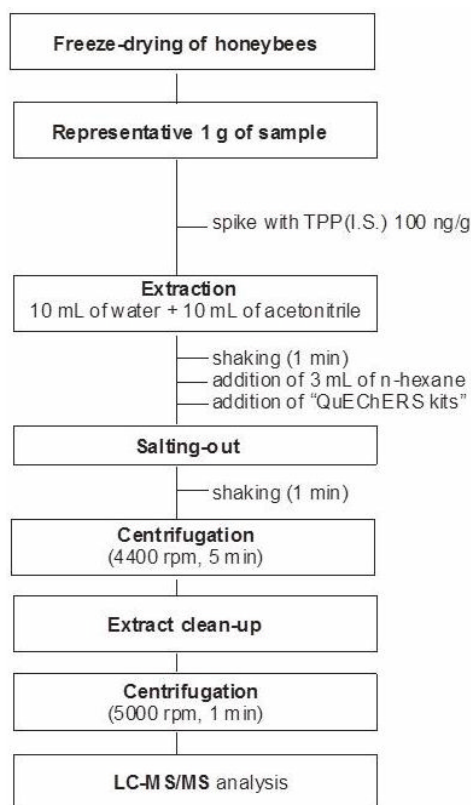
Freeze-drying of honeybees

Representative 1 g of sample

spike with TPP(I.S.) 100 ng/g

Extraction
10 mL of water + 10 mL of acetonitrile

shaking (1 min)
addition of 3 mL of n-hexane
addition of "QuEChERS kits"

Salting-out

shaking (1 min)

Centrifugation
(4400 rpm, 5 min)

Extract clean-up

Centrifugation
(5000 rpm, 1 min)

LC-MS/MS analysis